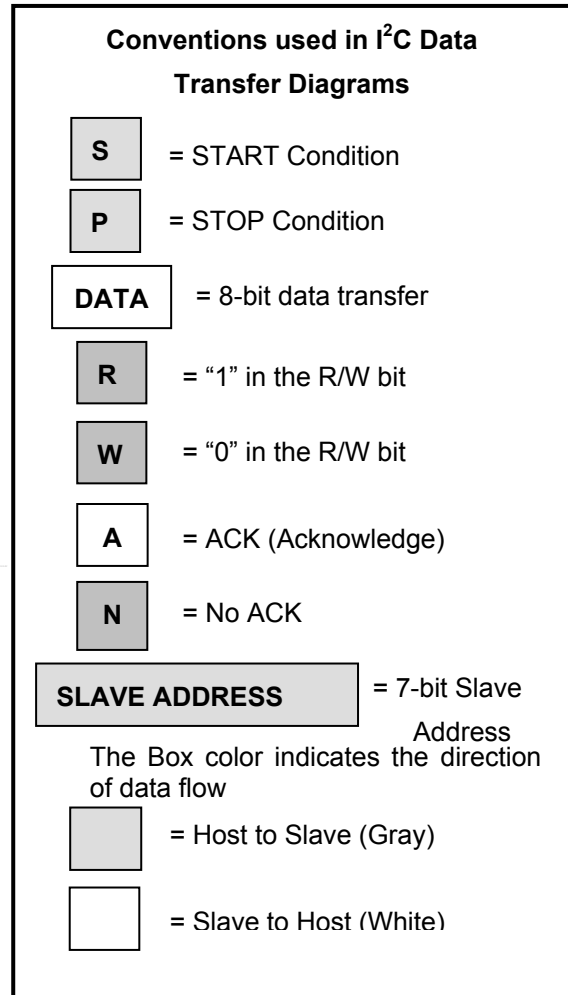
**Conventions used in I$^2$C Data Transfer Diagrams**

S = START Condition

P = STOP Condition

DATA = 8-bit data transfer

R = “1” in the R/W bit

W = “0” in the R/W bit

A = ACK (Acknowledge)

N = No ACK

SLAVE ADDRESS = 7-bit Slave Address

The Box color indicates the direction of data flow

= Host to Slave (Gray)

= Slave to Host (White)